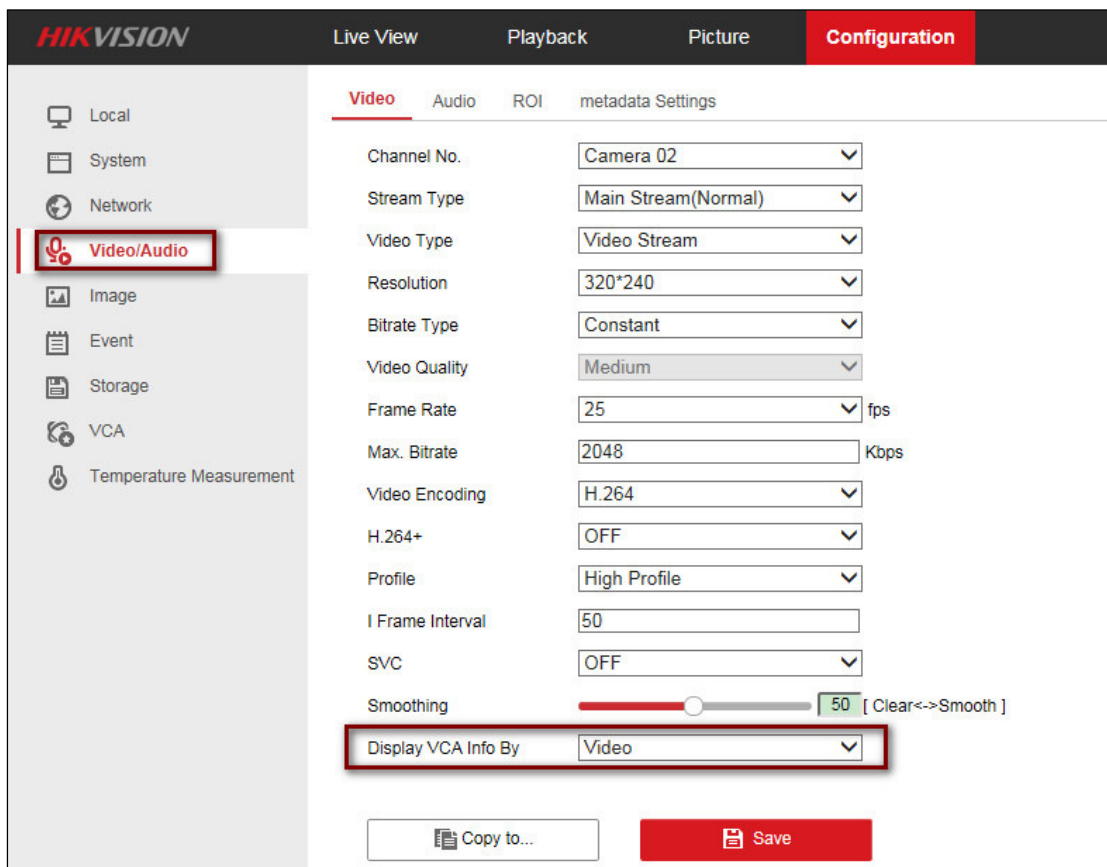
HIKVISION

Live View
Playback
Picture
Configuration

Local
System
Network
Video/Audio
Image
Event
Storage
VCA
Temperature Measurement

Video
Audio
ROI
metadata Settings

| | |
|---|---|
| Channel No. | Camera 02 |
| Stream Type | Main Stream(Normal) |
| Video Type | Video Stream |
| Resolution | 320*240 |
| Bitrate Type | Constant |
| Video Quality | Medium |
| Frame Rate | 25 fps |
| Max. Bitrate | 2048 Kbps |
| Video Encoding | H.264 |
| H.264+ | OFF |
| Profile | High Profile |
| I Frame Interval | 50 |
| SVC | OFF |
| Smoothing | 50 [ Clear<->Smooth ] |
| Display VCA Info By | Video |

Copy to...
Save